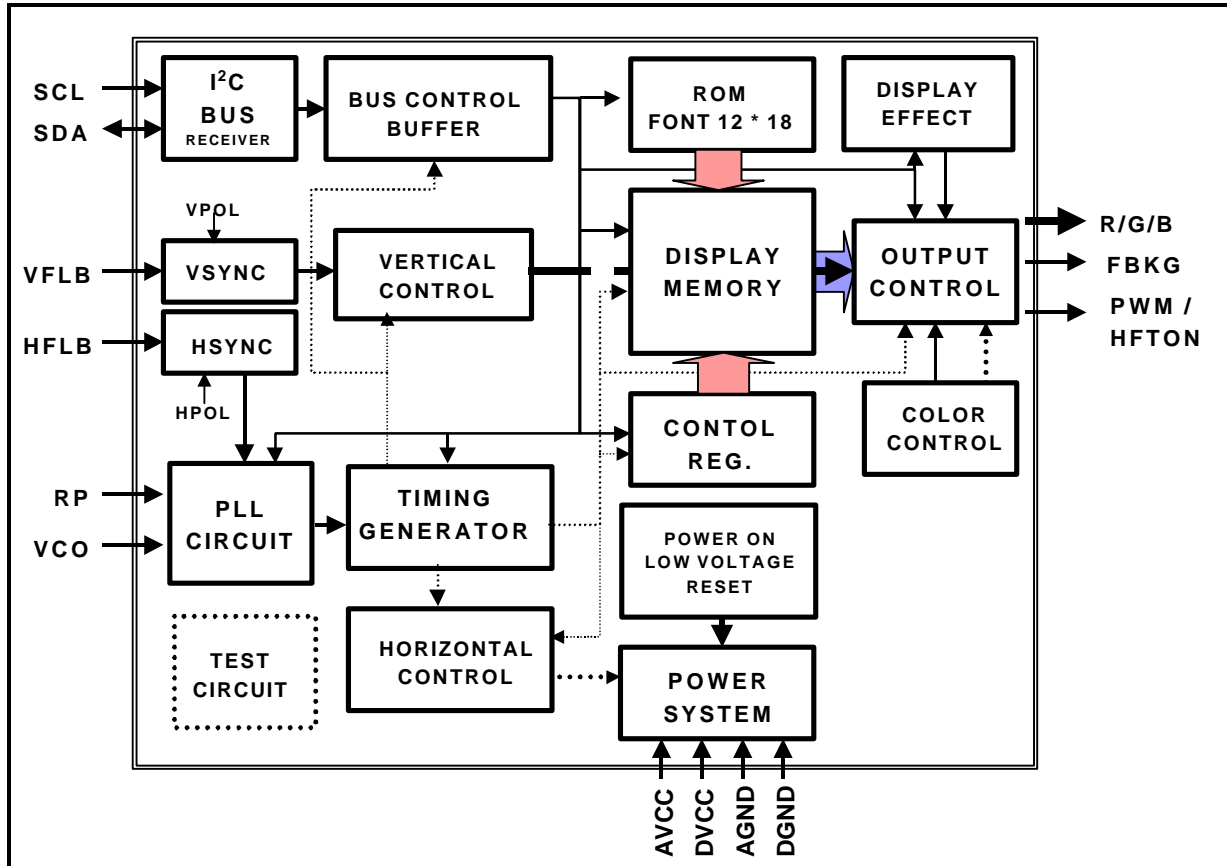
SCL
SDA
$I^2C$ BUS RECEIVER
BUS CONTROL BUFFER
ROM FONT 12 * 18
DISPLAY EFFECT
VPOL
VFLB
VSYNC
VERTICAL CONTROL
DISPLAY MEMORY
OUTPUT CONTROL
R/G/B
FBKG
PWM / HFTON
HFLB
HSYNC
HPOL
CONTOL REG.
COLOR CONTROL
RP
VCO
PLL CIRCUIT
TIMING GENERATOR
POWER ON LOW VOLTAGE RESET
TEST CIRCUIT
HORIZONTAL CONTROL
POWER SYSTEM
AVCC
DVCC
AGND
DGND